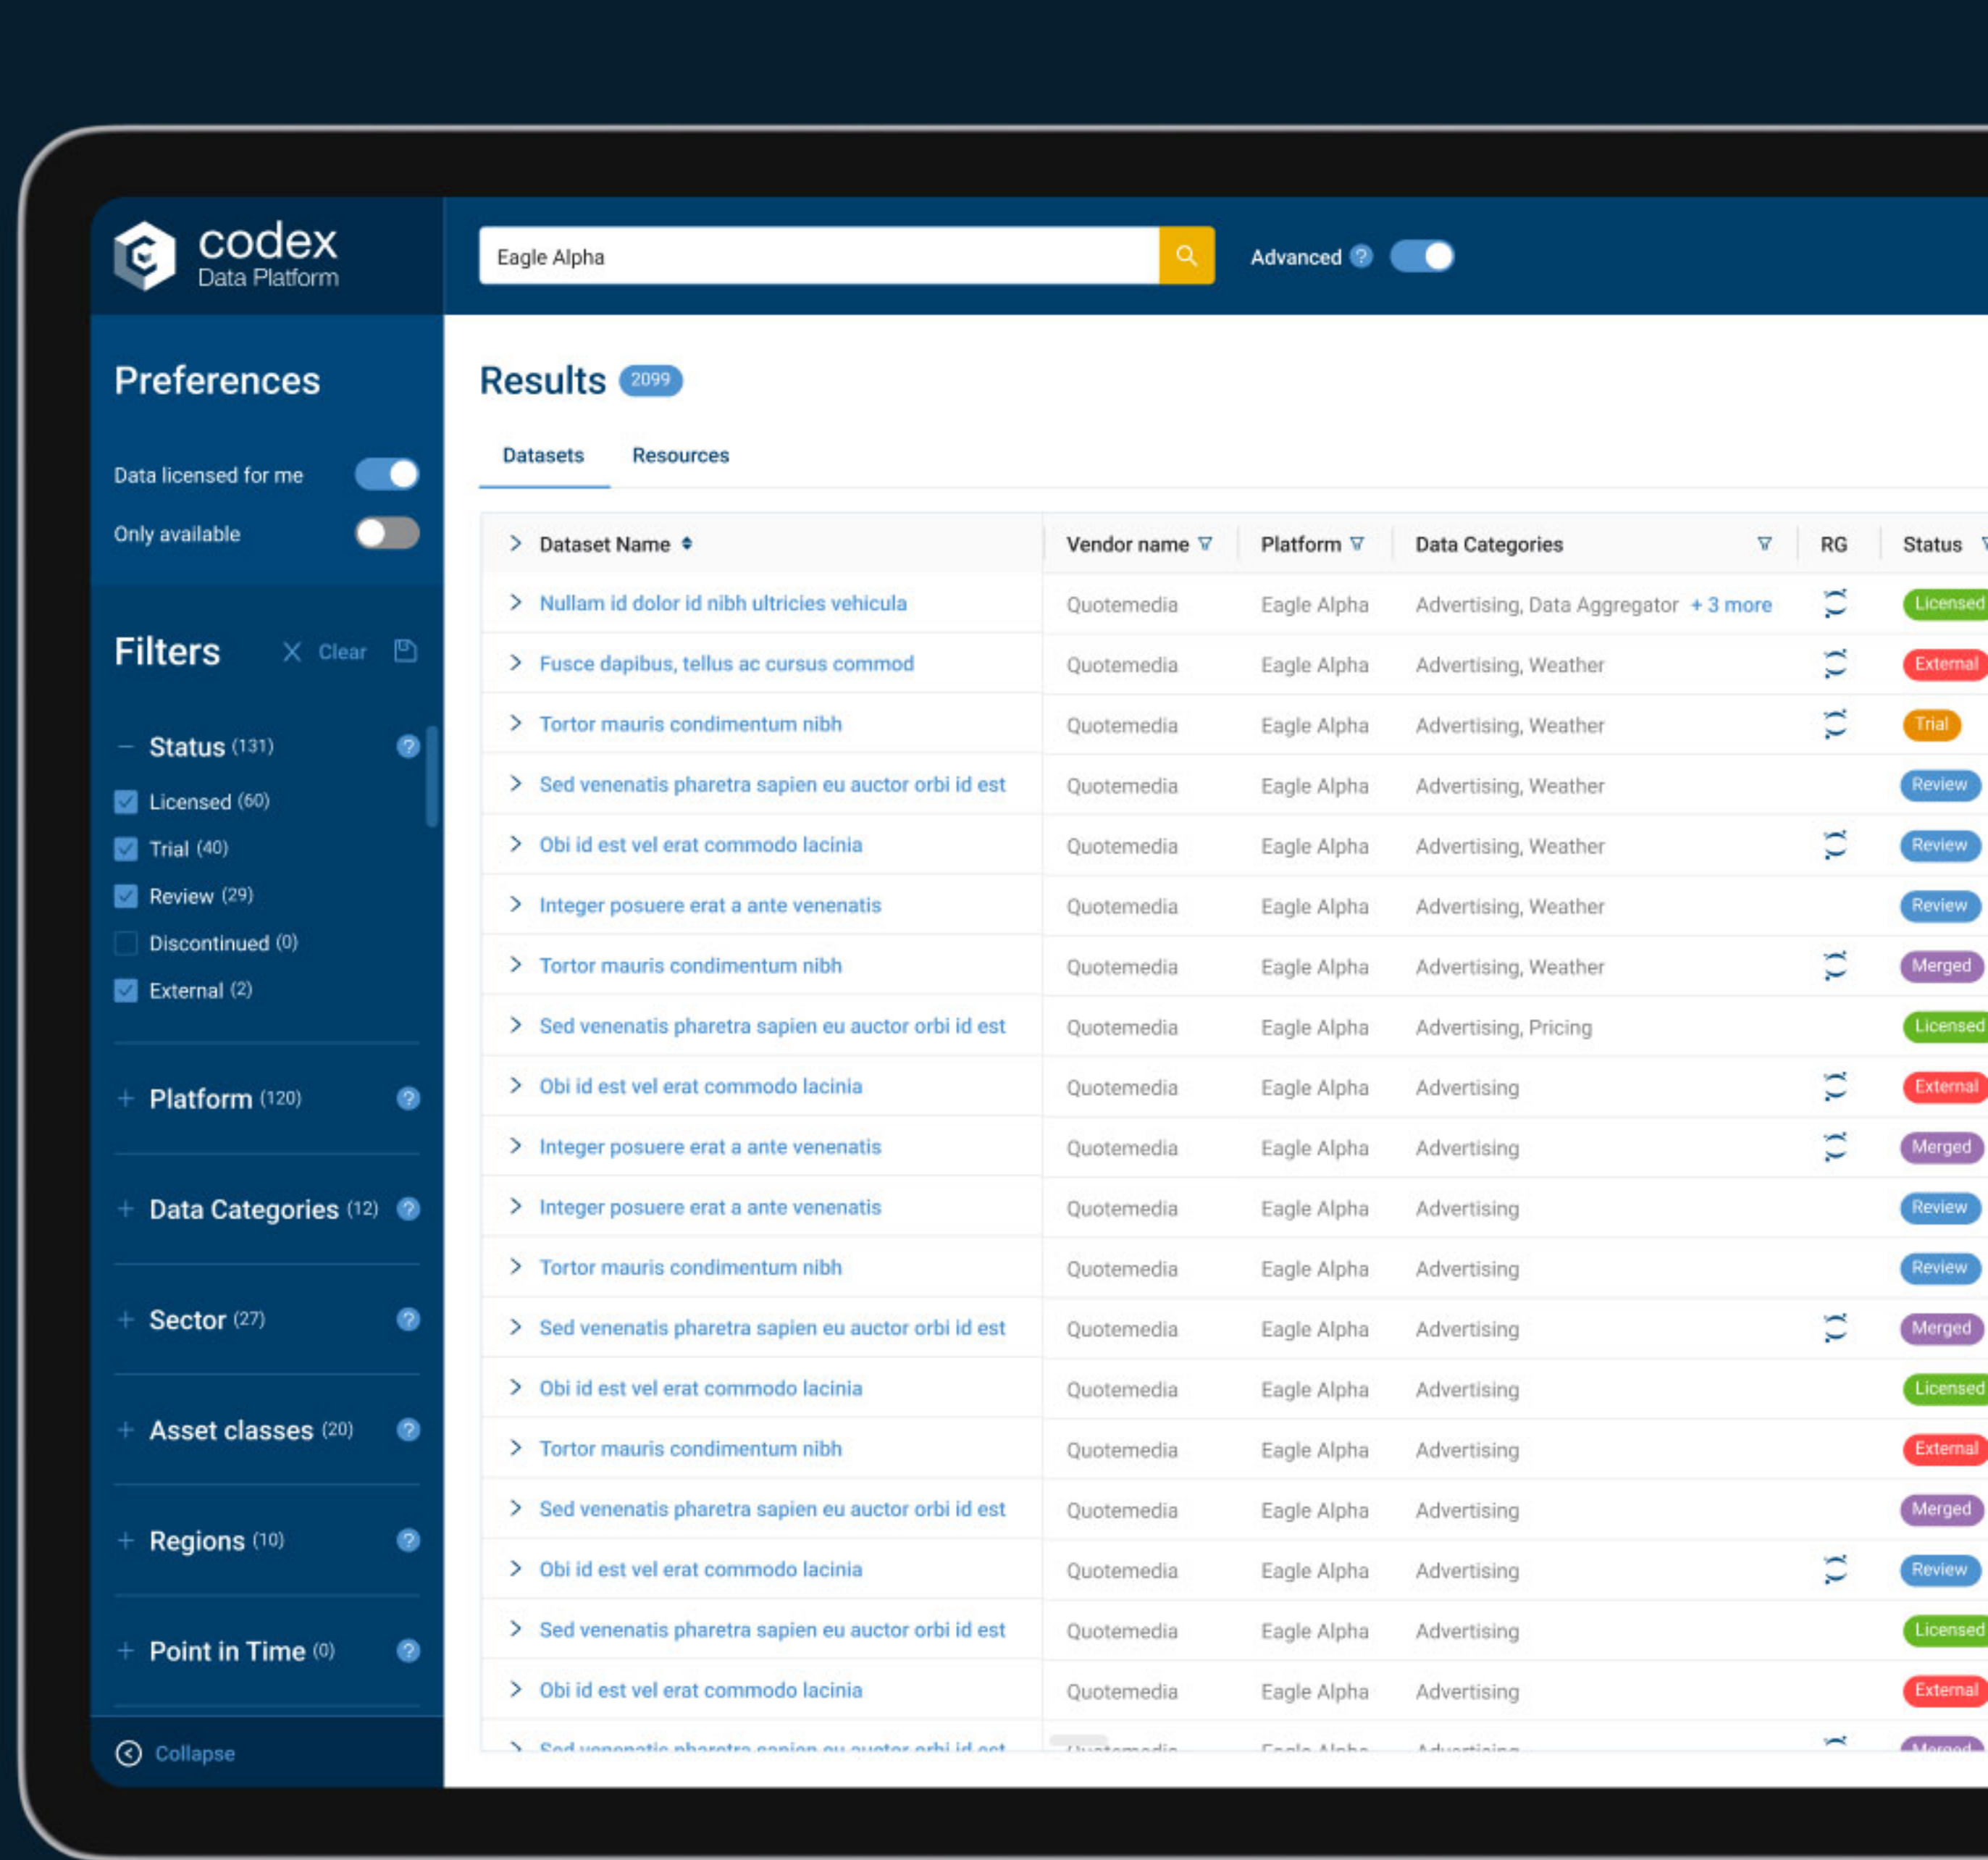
codex
Data Platform

Eagle Alpha

Advanced

Preferences

Data licensed for me

Only available

Filters Clear

— Status (131)
Licensed (60)
Trial (40)
Review (29)
Discontinued (0)
External (2)

+ Platform (120)

+ Data Categories (12)

+ Sector (27)

+ Asset classes (20)

+ Regions (10)

+ Point in Time (0)

Collapse

Results 2099

Datasets Resources

| Dataset Name | Vendor name | Platform | Data Categories | RG | Status |
|---|---|---|---|---|---|
| Nullam id dolor id nibh ultricies vehicula | Quotemedia | Eagle Alpha | Advertising, Data Aggregator + 3 more | | Licensed |
| Fusce dapibus, tellus ac cursus commod | Quotemedia | Eagle Alpha | Advertising, Weather | | External |
| Tortor mauris condimentum nibh | Quotemedia | Eagle Alpha | Advertising, Weather | | Trial |
| Sed venenatis pharetra sapien eu auctor orbi id est | Quotemedia | Eagle Alpha | Advertising, Weather | | Review |
| Obi id est vel erat commodo lacinia | Quotemedia | Eagle Alpha | Advertising, Weather | | Review |
| Integer posuere erat a ante venenatis | Quotemedia | Eagle Alpha | Advertising, Weather | | Review |
| Tortor mauris condimentum nibh | Quotemedia | Eagle Alpha | Advertising, Weather | | Merged |
| Sed venenatis pharetra sapien eu auctor orbi id est | Quotemedia | Eagle Alpha | Advertising, Pricing | | Licensed |
| Obi id est vel erat commodo lacinia | Quotemedia | Eagle Alpha | Advertising | | External |
| Integer posuere erat a ante venenatis | Quotemedia | Eagle Alpha | Advertising | | Merged |
| Integer posuere erat a ante venenatis | Quotemedia | Eagle Alpha | Advertising | | Review |
| Tortor mauris condimentum nibh | Quotemedia | Eagle Alpha | Advertising | | Review |
| Sed venenatis pharetra sapien eu auctor orbi id est | Quotemedia | Eagle Alpha | Advertising | | Merged |
| Obi id est vel erat commodo lacinia | Quotemedia | Eagle Alpha | Advertising | | Licensed |
| Tortor mauris condimentum nibh | Quotemedia | Eagle Alpha | Advertising | | External |
| Sed venenatis pharetra sapien eu auctor orbi id est | Quotemedia | Eagle Alpha | Advertising | | Merged |
| Obi id est vel erat commodo lacinia | Quotemedia | Eagle Alpha | Advertising | | Review |
| Sed venenatis pharetra sapien eu auctor orbi id est | Quotemedia | Eagle Alpha | Advertising | | Licensed |
| Obi id est vel erat commodo lacinia | Quotemedia | Eagle Alpha | Advertising | | External |
| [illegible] | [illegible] | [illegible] | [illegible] | | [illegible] |